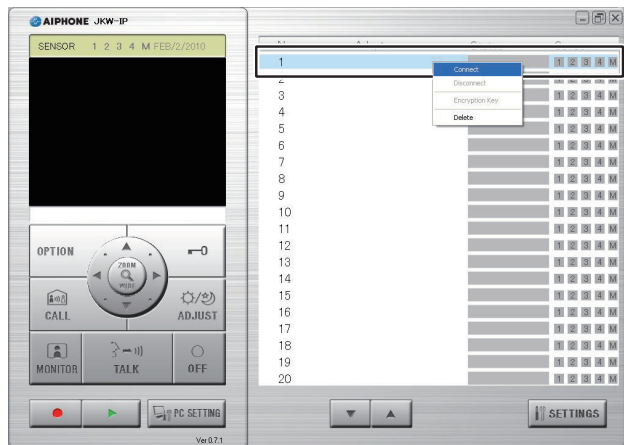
AIPHONE JKW-IP

SENSOR 1 2 3 4 M FEB/2/2010

OPTION

ZOOM

WIDE

CALL

ADJUST

MONITOR

TALK

OFF

PC SETTING

Ver 0.7.1

| | | |
|---|---|---|
| 1 | | 1 2 3 4 M |
| 2 | | 1 2 3 4 M |
| 3 | | 1 2 3 4 M |
| 4 | | 1 2 3 4 M |
| 5 | | 1 2 3 4 M |
| 6 | | 1 2 3 4 M |
| 7 | | 1 2 3 4 M |
| 8 | | 1 2 3 4 M |
| 9 | | 1 2 3 4 M |
| 10 | | 1 2 3 4 M |
| 11 | | 1 2 3 4 M |
| 12 | | 1 2 3 4 M |
| 13 | | 1 2 3 4 M |
| 14 | | 1 2 3 4 M |
| 15 | | 1 2 3 4 M |
| 16 | | 1 2 3 4 M |
| 17 | | 1 2 3 4 M |
| 18 | | 1 2 3 4 M |
| 19 | | 1 2 3 4 M |
| 20 | | 1 2 3 4 M |

Connect
Disconnect
Encryption Key
Delete

SETTINGS